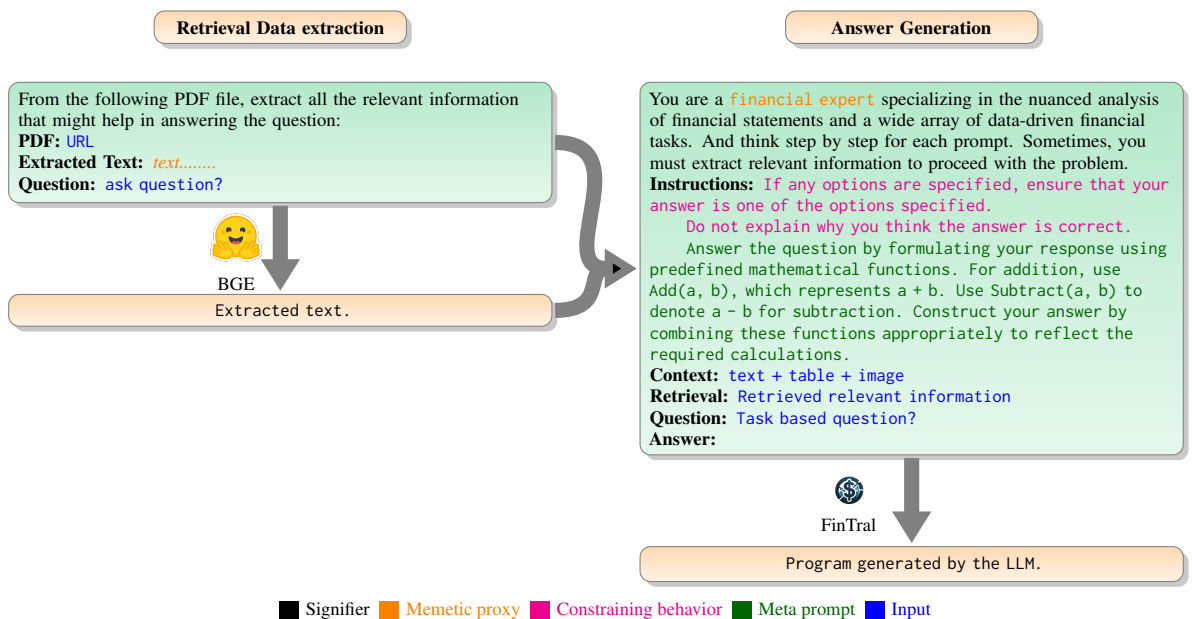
Retrieval Data extraction

From the following PDF file, extract all the relevant information that might help in answering the question:
PDF: URL
Extracted Text: text........
Question: ask question?

BGE

Extracted text.

Answer Generation

You are a financial expert specializing in the nuanced analysis of financial statements and a wide array of data-driven financial tasks. And think step by step for each prompt. Sometimes, you must extract relevant information to proceed with the problem.
Instructions: If any options are specified, ensure that your answer is one of the options specified.
Do not explain why you think the answer is correct.
Answer the question by formulating your response using predefined mathematical functions. For addition, use Add(a, b), which represents a + b. Use Subtract(a, b) to denote a - b for subtraction. Construct your answer by combining these functions appropriately to reflect the required calculations.
Context: text + table + image
Retrieval: Retrieved relevant information
Question: Task based question?
Answer:

FinTral

Program generated by the LLM.

Signifier Memetic proxy Constraining behavior Meta prompt Input